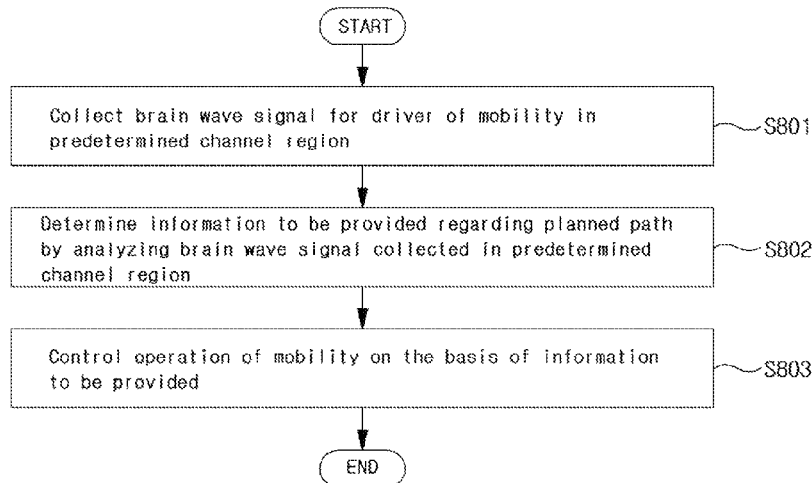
START

Collect brain wave signal for driver of mobility in predetermined channel region

S801

Determine information to be provided regarding planned path by analyzing brain wave signal collected in predetermined channel region

S802

Control operation of mobility on the basis of information to be provided

S803

END